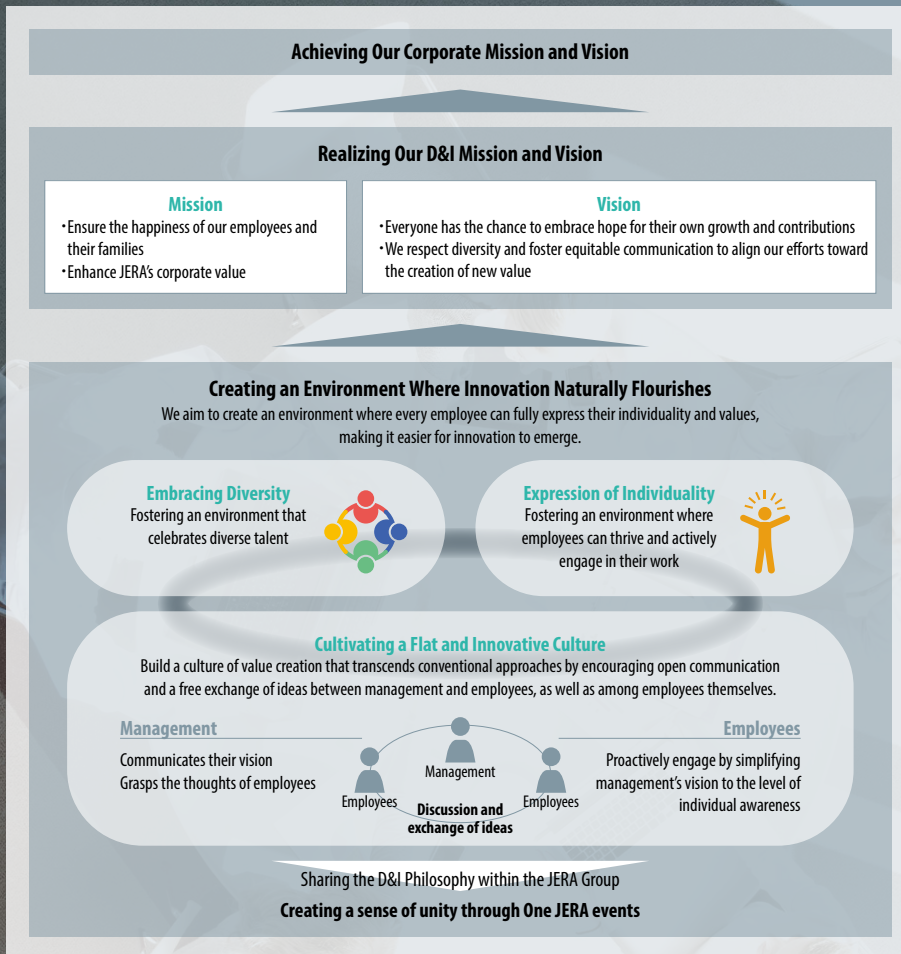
Achieving Our Corporate Mission and Vision

Realizing Our D&I Mission and Vision

Mission
・Ensure the happiness of our employees and their families
・Enhance JERA's corporate value

Vision
・Everyone has the chance to embrace hope for their own growth and contributions
・We respect diversity and foster equitable communication to align our efforts toward the creation of new value

Creating an Environment Where Innovation Naturally Flourishes
We aim to create an environment where every employee can fully express their individuality and values, making it easier for innovation to emerge.

Embracing Diversity
Fostering an environment that celebrates diverse talent

Expression of Individuality
Fostering an environment where employees can thrive and actively engage in their work

Cultivating a Flat and Innovative Culture
Build a culture of value creation that transcends conventional approaches by encouraging open communication and a free exchange of ideas between management and employees, as well as among employees themselves.

Management
Communicates their vision
Grasps the thoughts of employees

Management
Employees
Employees
Discussion and exchange of ideas

Employees
Proactively engage by simplifying management's vision to the level of individual awareness

Sharing the D&I Philosophy within the JERA Group
Creating a sense of unity through One JERA events